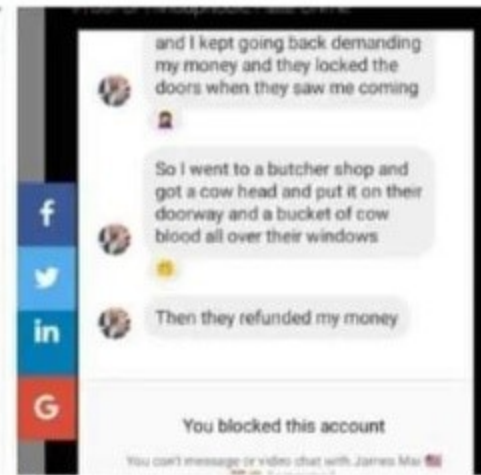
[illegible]

and I kept going back demanding my money and they locked the doors when they saw me coming

So I went to a butcher shop and got a cow head and put it on their doorway and a bucket of cow blood all over their windows

Then they refunded my money

f

in

G

You blocked this account

You can't message or video chat with James Mac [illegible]